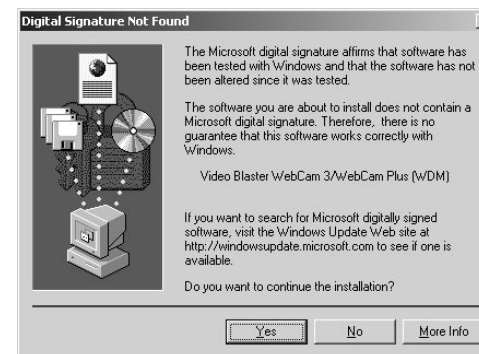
Digital Signature Not Found

The Microsoft digital signature affirms that software has been tested with Windows and that the software has not been altered since it was tested.

The software you are about to install does not contain a Microsoft digital signature. Therefore, there is no guarantee that this software works correctly with Windows.

Video Blaster WebCam 3/WebCam Plus (WDM)

If you want to search for Microsoft digitally signed software, visit the Windows Update Web site at http://windowsupdate.microsoft.com to see if one is available.

Do you want to continue the installation?

Yes

No

More Info